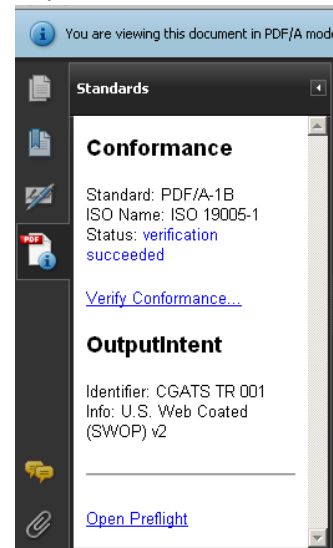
You are viewing this document in PDF/A mode

Standards

Conformance

Standard: PDF/A-1B
ISO Name: ISO 19005-1
Status: verification succeeded

Verify Conformance...

OutputIntent

Identifier: CGATS TR 001
Info: U.S. Web Coated (SWOP) v2

Open Preflight